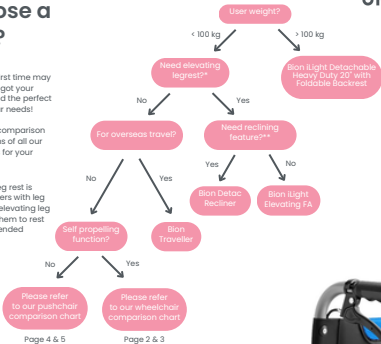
ose a
p

rst time may
got your
d the perfect
r needs!

comparison
s of all our
for your

g rest is
ers with leg
elevating leg
hem to rest
ended

User weight?

< 100 kg

> 100 kg

Need elevating legrest?*

Bion iLight Detachable Heavy Duty 20" with Foldable Backrest

No

Yes

For overseas travel?

Need reclining feature?**

Yes

No

No

Yes

Bion Detac Recliner

Bion iLight Elevating FA

Self propelling function?

Bion Traveller

No

Yes

Please refer to our pushchair comparison chart

Please refer to our wheelchair comparison chart

Page 4 & 5

Page 2 & 3